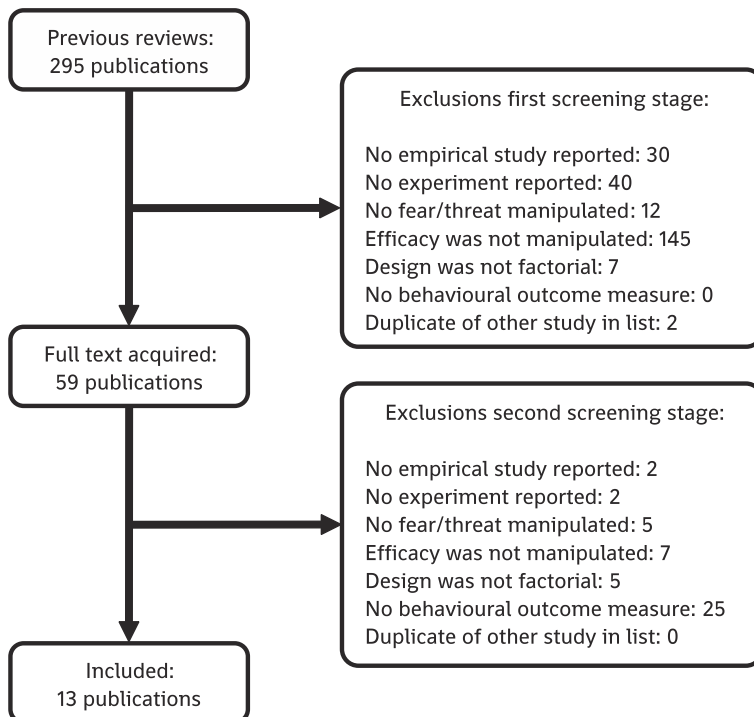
Previous reviews:
295 publications

Exclusions first screening stage:

No empirical study reported: 30
No experiment reported: 40
No fear/threat manipulated: 12
Efficacy was not manipulated: 145
Design was not factorial: 7
No behavioural outcome measure: 0
Duplicate of other study in list: 2

Full text acquired:
59 publications

Exclusions second screening stage:

No empirical study reported: 2
No experiment reported: 2
No fear/threat manipulated: 5
Efficacy was not manipulated: 7
Design was not factorial: 5
No behavioural outcome measure: 25
Duplicate of other study in list: 0

Included:
13 publications